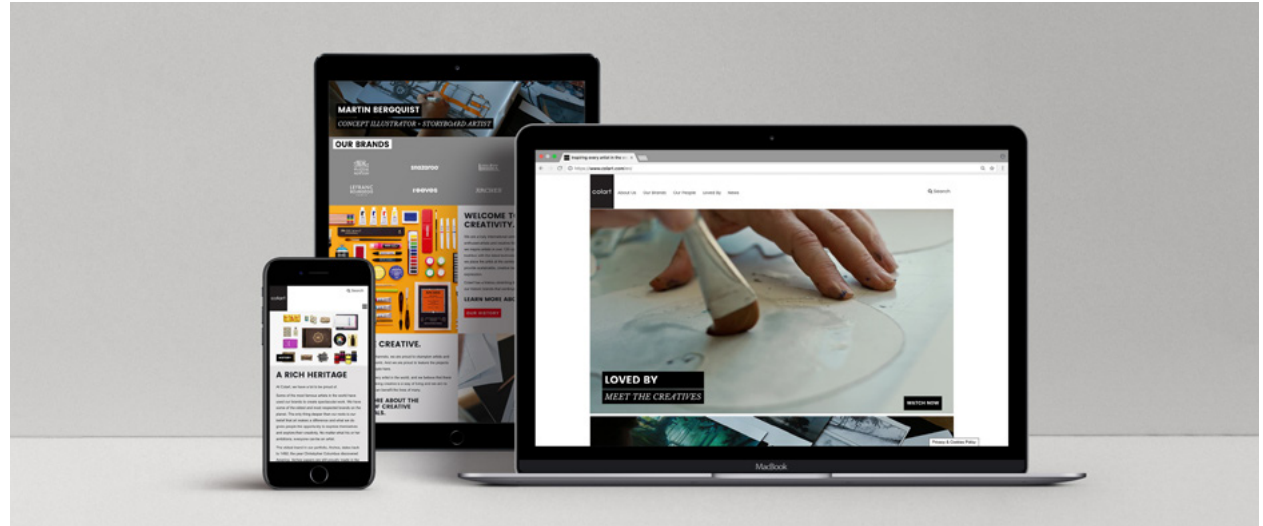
MARTIN BERGQUIST
CONCEPT ILLUSTRATOR • STORYBOARD ARTIST

OUR BRANDS

snazaroo
LEFRANC BOURGEOIS
reeves

WELCOME TO CREATIVITY.

LEARN MORE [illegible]
OUR HISTORY

CREATIVE.

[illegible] ABOUT THE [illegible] CREATIVE

colart
Search

A RICH HERITAGE

Inspiring every artist in the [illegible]
https://www.colart.com/

colart
About Us
Our Brands
Our People
Loved By
News
Search

LOVED BY
MEET THE CREATIVES

WATCH NOW

Privacy & Cookies Policy

MacBook